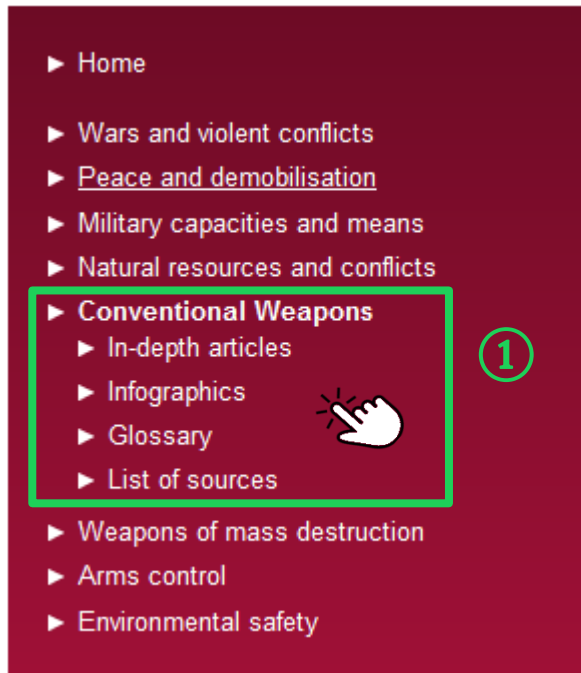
► Home

► Wars and violent conflicts
► Peace and demobilisation
► Military capacities and means
► Natural resources and conflicts
► **Conventional Weapons**
► In-depth articles
► Infographics
► Glossary
► List of sources

1

► Weapons of mass destruction
► Arms control
► Environmental safety